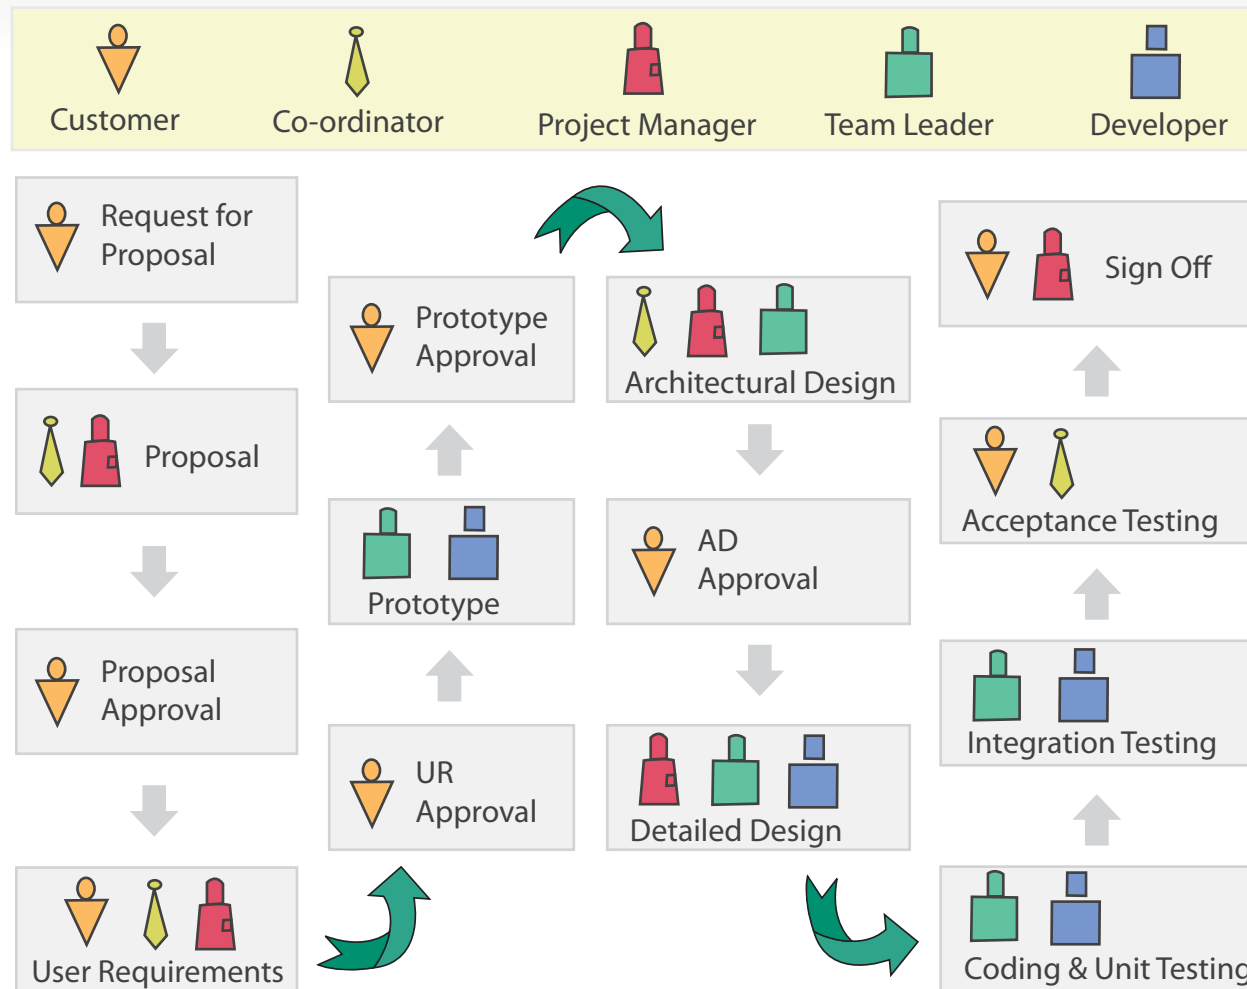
Customer
Co-ordinator
Project Manager
Team Leader
Developer

Request for Proposal

Proposal

Proposal Approval

User Requirements

UR Approval

Prototype

Prototype Approval

Architectural Design

AD Approval

Detailed Design

Coding & Unit Testing

Integration Testing

Acceptance Testing

Sign Off